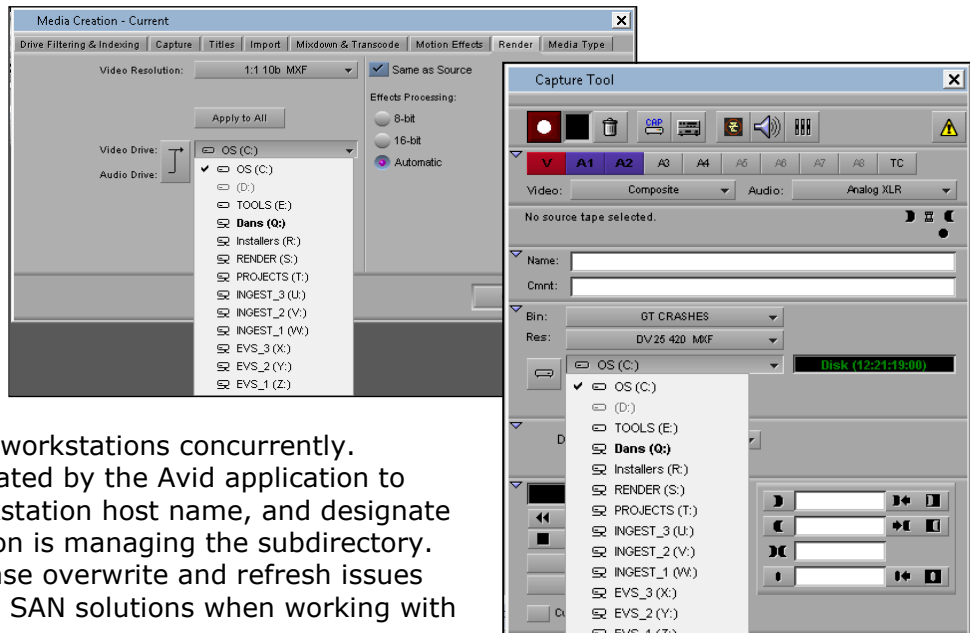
Media Creation - Current

Drive Filtering & Indexing | Capture | Titles | Import | Mixdown & Transcode | Motion Effects | Render | Media Type

Video Resolution: 1:1 10b MXF

Same as Source

Effects Processing:

8-bit

16-bit

Automatic

Apply to All

Video Drive:

Audio Drive:

OS (C:)

✔ OS (C:)
(D:)
TOOLS (E:)
Dans (Q:)
Installers (R:)
RENDER (S:)
PROJECTS (T:)
INGEST_3 (U:)
INGEST_2 (V:)
INGEST_1 (W:)
EVS_3 (X:)
EVS_2 (Y:)
EVS_1 (Z:)

workstations concurrently.
ated by the Avid application to
station host name, and designate
on is managing the subdirectory.
use overwrite and refresh issues
SAN solutions when working with

Capture Tool

CAP

V A1 A2 A3 A4 A5 A6 A7 A8 TC

Video: Composite Audio: Analog XLR

No source tape selected.

Name:

Cmnt:

Bin: GT CRASHES

Res: DV 25 420 MXF

OS (C:)

Disk (12:21:19:00)

✔ OS (C:)
(D:)
TOOLS (E:)
Dans (Q:)
Installers (R:)
RENDER (S:)
PROJECTS (T:)
INGEST_3 (U:)
INGEST_2 (V:)
INGEST_1 (W:)
EVS_3 (X:)
EVS_2 (Y:)
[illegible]

D

Cu